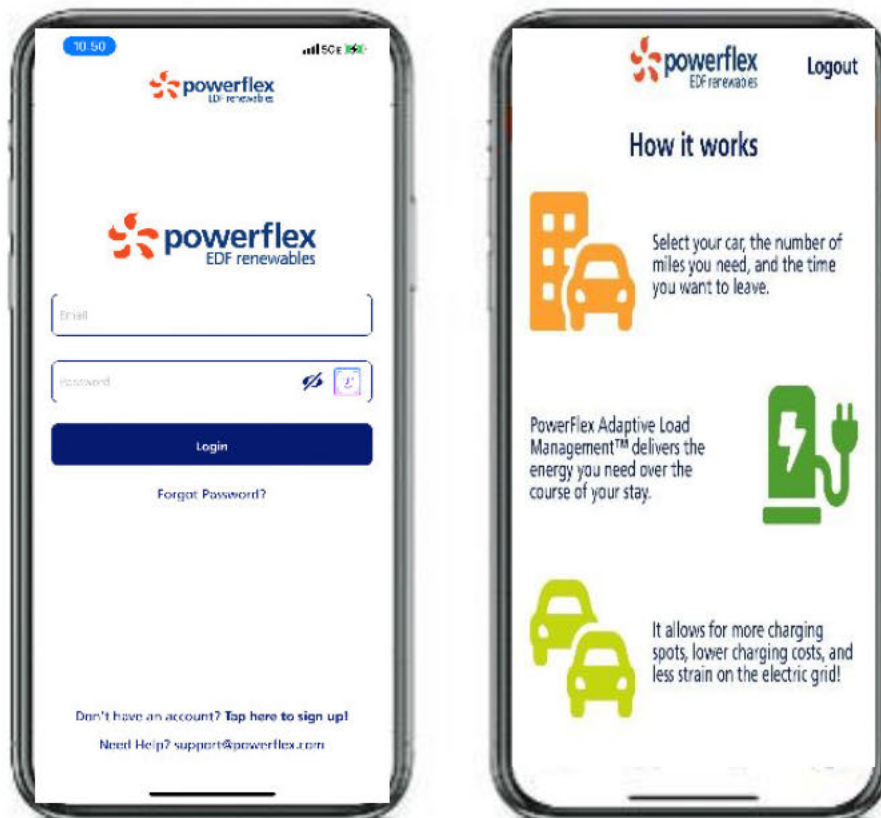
10:50

5GE

powerflex
EDF renewables

powerflex
EDF renewables

Email

Password

Login

Forgot Password?

Don't have an account? Tap here to sign up!

Need Help? support@powerflex.com

powerflex
EDF renewables

Logout

How it works

Select your car, the number of miles you need, and the time you want to leave.

PowerFlex Adaptive Load Management™ delivers the energy you need over the course of your stay.

It allows for more charging spots, lower charging costs, and less strain on the electric grid!